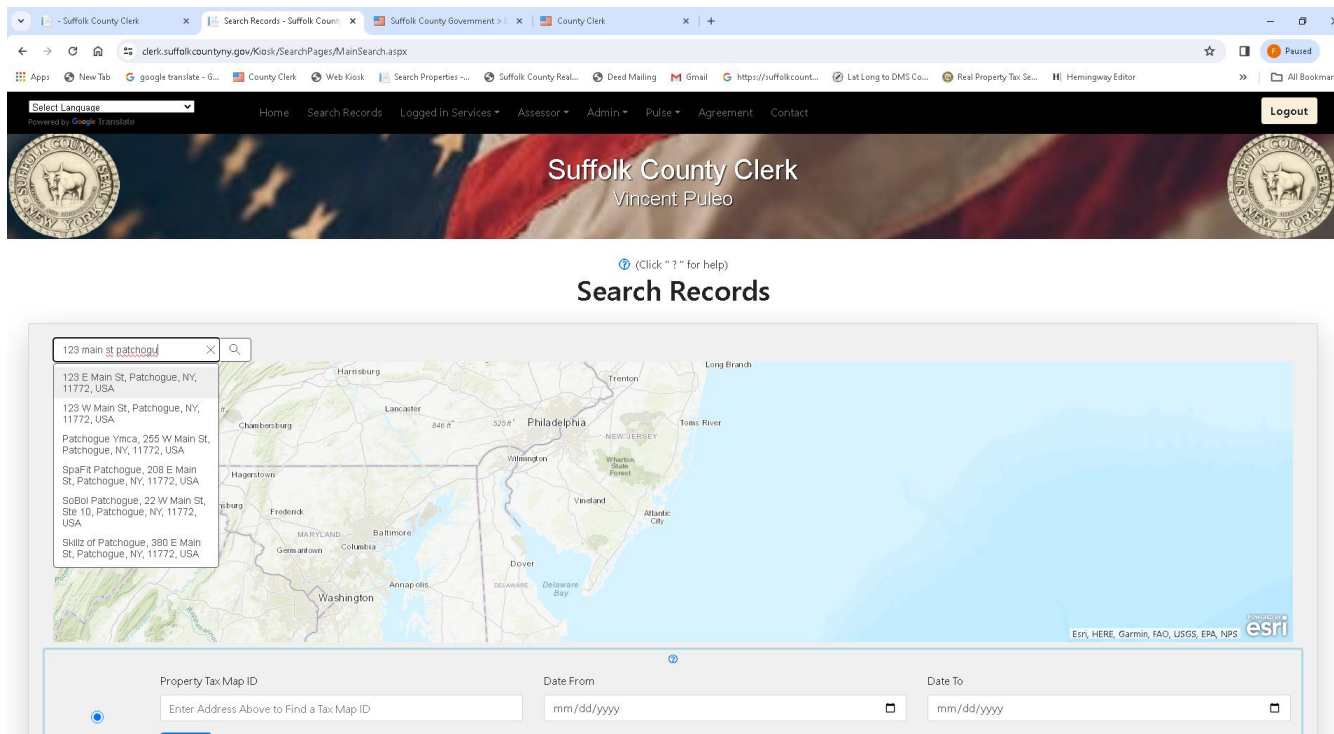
- Suffolk County Clerk | Search Records - Suffolk Count | Suffolk County Government > | County Clerk

clerk.suffolkcountyny.gov/Kiosk/SearchPages/MainSearch.aspx

Paused

Apps New Tab google translate - G... County Clerk Web Kiosk Search Properties -... Suffolk County Real... Deed Mailing Gmail https://suffolkcount... Lat Long to DMS Co... Real Property Tax Se... Hemingway Editor » All Bookmar

Select Language
Powered by Google Translate

Home Search Records Logged in Services Assessor Admin Pulse Agreement Contact

Logout

Suffolk County Clerk
Vincent Puleo

(Click " ? " for help)

Search Records

123 main st patchogu

123 E Main St, Patchogue, NY, 11772, USA
123 W Main St, Patchogue, NY, 11772, USA
Patchogue Ymca, 255 W Main St, Patchogue, NY, 11772, USA
SpaFit Patchogue, 208 E Main St, Patchogue, NY, 11772, USA
SoBol Patchogue, 22 W Main St, Ste 10, Patchogue, NY, 11772, USA
Skillz of Patchogue, 380 E Main St, Patchogue, NY, 11772, USA

Harrisburg Trenton Long Branch Lancaster Chambersburg 846 ft 525 ft Philadelphia Toms River NEW JERSEY Wilmington Wharton State Forest Hagerstown Vineland Frederick Atlantic City MARYLAND Baltimore Germantown Columbia Dover Annapolis DELAWARE Delaware Bay Washington

Esri, HERE, Garmin, FAO, USGS, EPA, NPS esri

Property Tax Map ID
Enter Address Above to Find a Tax Map ID
Date From
mm/dd/yyyy
Date To
mm/dd/yyyy